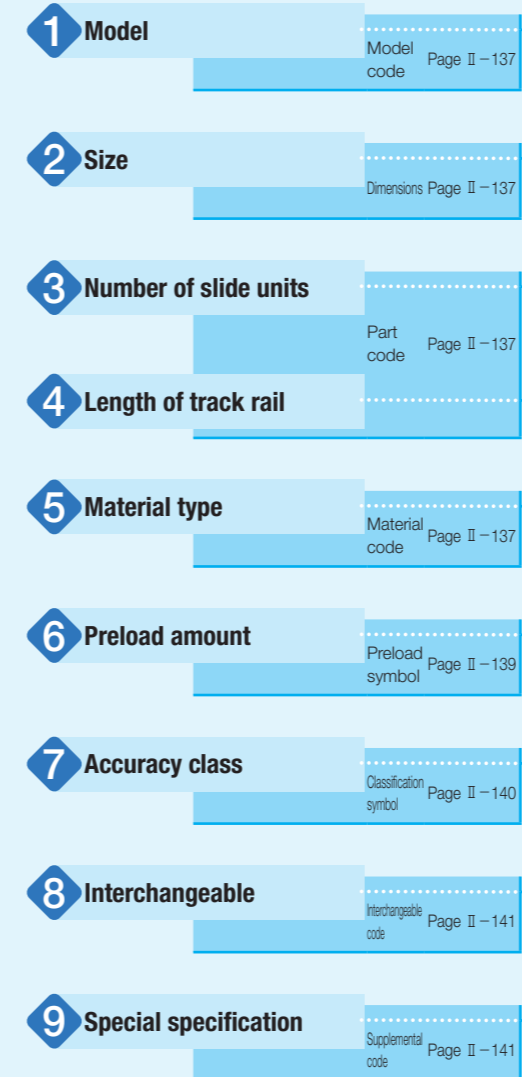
1 Model

Model code Page Ⅱ－137

2 Size

Dimensions Page Ⅱ－137

3 Number of slide units

Part code Page Ⅱ－137

4 Length of track rail

5 Material type

Material code Page Ⅱ－137

6 Preload amount

Preload symbol Page Ⅱ－139

7 Accuracy class

Classification symbol Page Ⅱ－140

8 Interchangeable

Interchangeable code Page Ⅱ－141

9 Special specification

Supplemental code Page Ⅱ－141